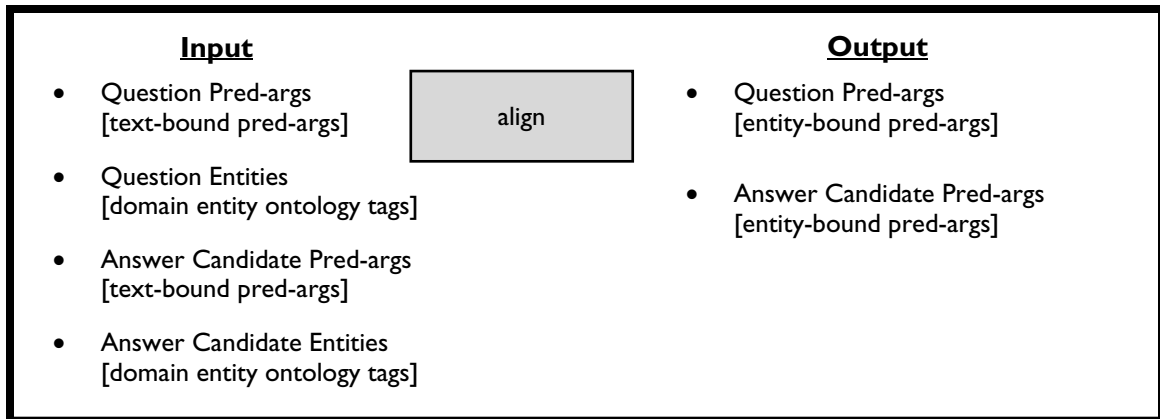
**Input**

- Question Pred-args [text-bound pred-args]
- Question Entities [domain entity ontology tags]
- Answer Candidate Pred-args [text-bound pred-args]
- Answer Candidate Entities [domain entity ontology tags]

align

**Output**

- Question Pred-args [entity-bound pred-args]
- Answer Candidate Pred-args [entity-bound pred-args]